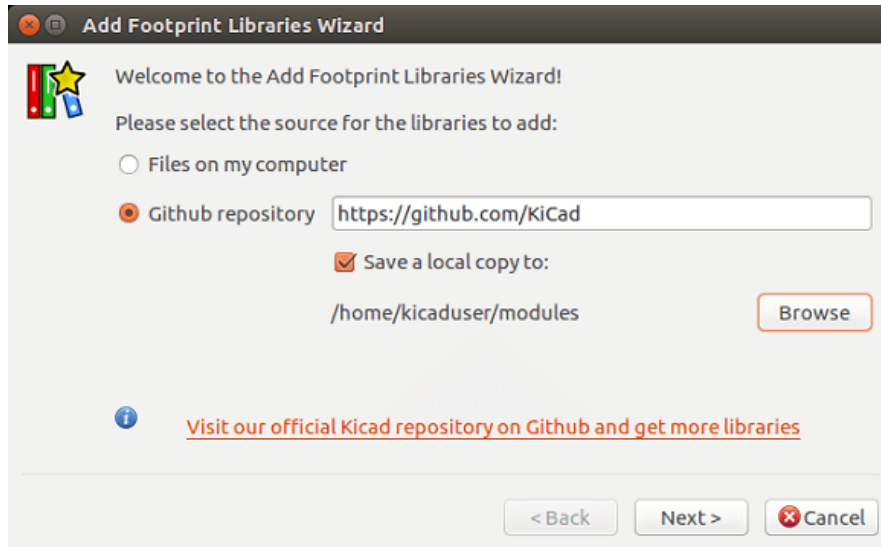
Add Footprint Libraries Wizard

Welcome to the Add Footprint Libraries Wizard!

Please select the source for the libraries to add:

Files on my computer

Github repository https://github.com/KiCad

Save a local copy to:

/home/kicaduser/modules Browse

Visit our official Kicad repository on Github and get more libraries

< Back Next > Cancel